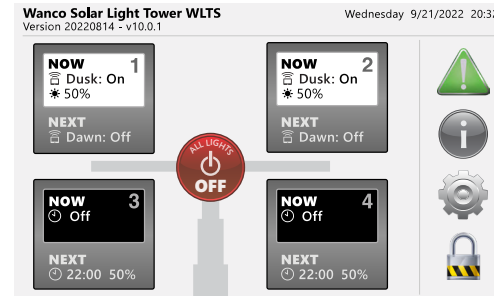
Wanco Solar Light Tower WLTS
Version 20220814 - v10.0.1

Wednesday 9/21/2022 20:3

NOW 1
Dusk: On
50%
NEXT
Dawn: Off

NOW 2
Dusk: On
50%
NEXT
Dawn: Off

ALL LIGHTS
OFF

NOW 3
Off
NEXT
22:00 50%

NOW 4
Off
NEXT
22:00 50%